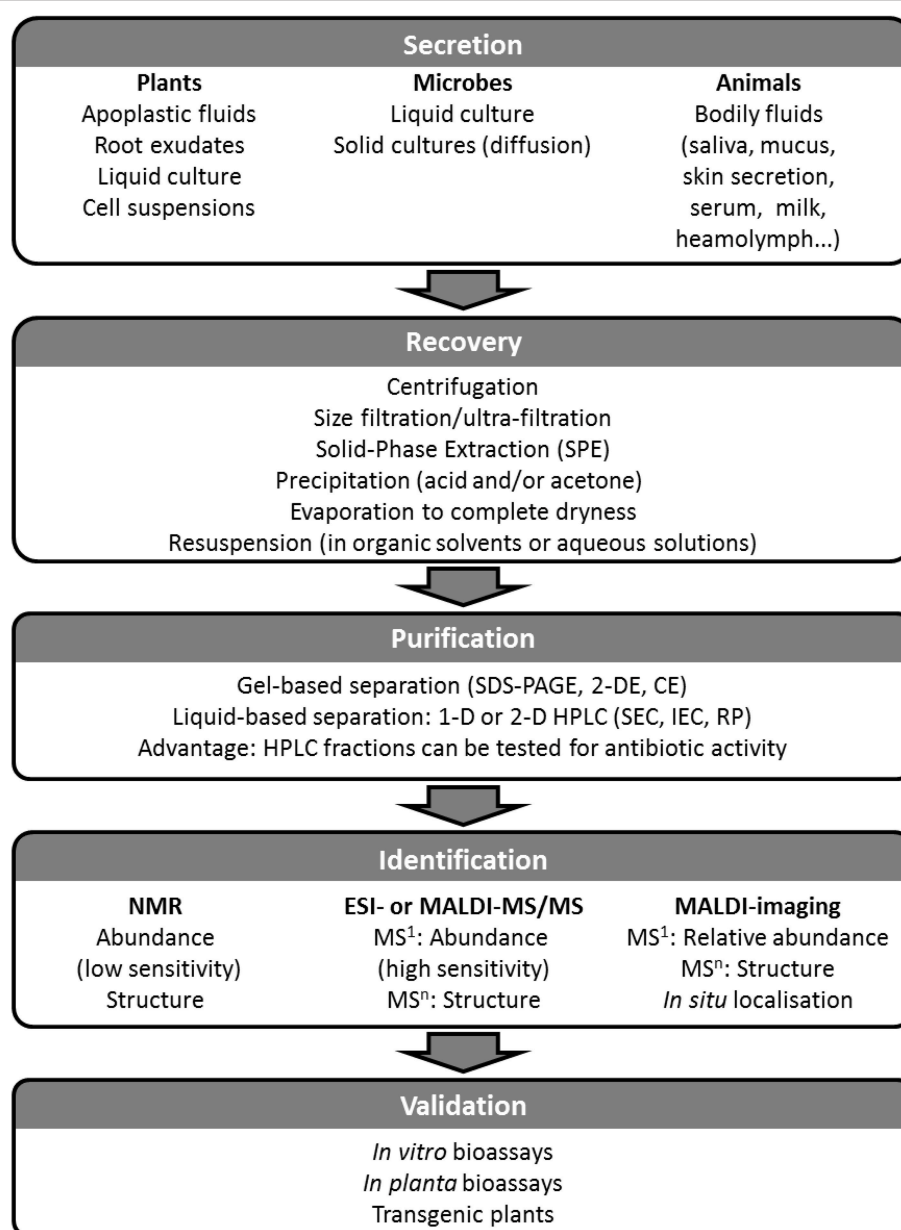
Secretion

Plants
Apoplastic fluids
Root exudates
Liquid culture
Cell suspensions

Microbes
Liquid culture
Solid cultures (diffusion)

Animals
Bodily fluids
(saliva, mucus, skin secretion, serum, milk, heamolymph...)

Recovery

Centrifugation
Size filtration/ultra-filtration
Solid-Phase Extraction (SPE)
Precipitation (acid and/or acetone)
Evaporation to complete dryness
Resuspension (in organic solvents or aqueous solutions)

Purification

Gel-based separation (SDS-PAGE, 2-DE, CE)
Liquid-based separation: 1-D or 2-D HPLC (SEC, IEC, RP)
Advantage: HPLC fractions can be tested for antibiotic activity

Identification

NMR
Abundance
(low sensitivity)
Structure

ESI- or MALDI-MS/MS
$MS^1$: Abundance
(high sensitivity)
$MS^n$: Structure

MALDI-imaging
$MS^1$: Relative abundance
$MS^n$: Structure
In situ localisation

Validation

In vitro bioassays
In planta bioassays
Transgenic plants